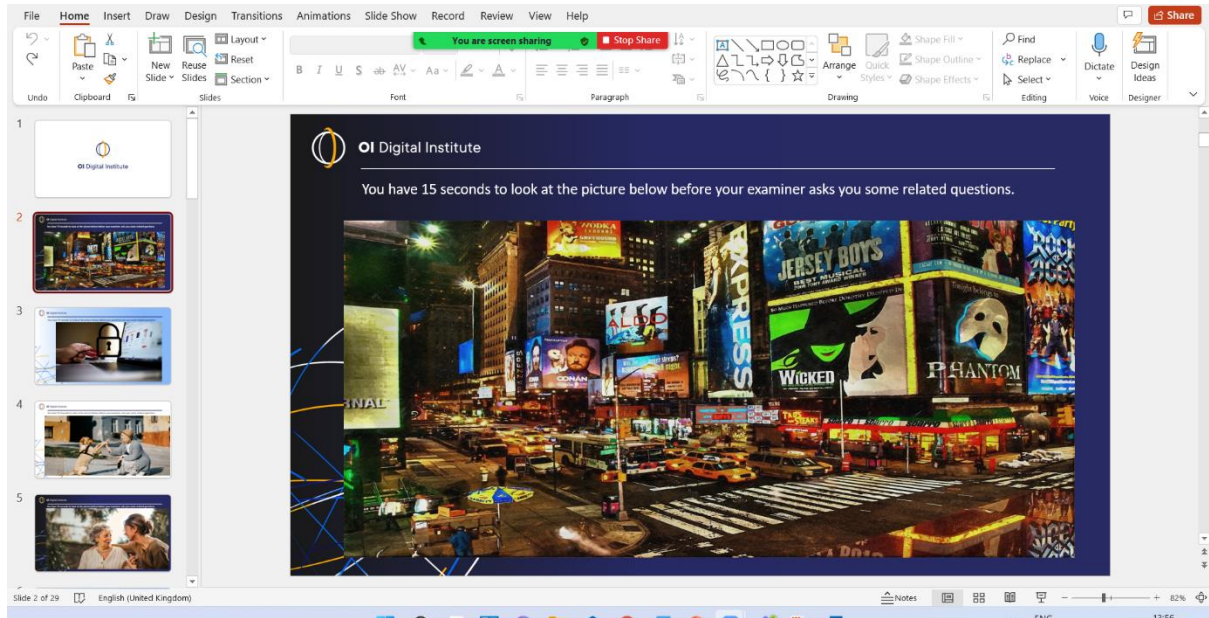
File Home Insert Draw Design Transitions Animations Slide Show Record Review View Help

Share

You are screen sharing

Stop Share

Undo

Paste

Clipboard

New Slide

Reuse Slides

Layout

Reset

Section

Slides

B I U S ab AV Aa

Font

Paragraph

Arrange

Quick Styles

Shape Fill

Shape Outline

Shape Effects

Drawing

Find

Replace

Select

Editing

Dictate

Voice

Design Ideas

Designer

1

OI Digital Institute

2

3

4

5

OI Digital Institute

You have 15 seconds to look at the picture below before your examiner asks you some related questions.

VODKA

JERSEY BOYS

BEST MUSICAL

EXPRESS

ALDO

CONAN

WICKED

PHANTOM

RNAL

Slide 2 of 29

English (United Kingdom)

Notes

82%